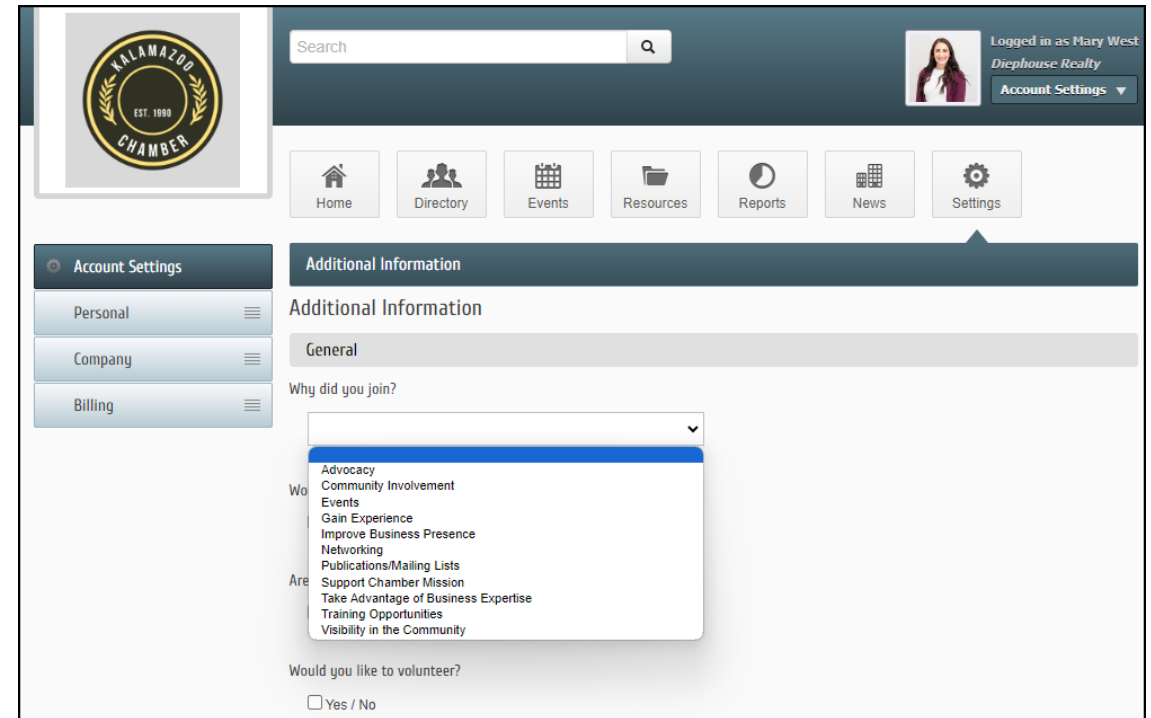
KALAMAZOO
EST. 1990
CHAMBER

Search

Logged in as Mary West
Diephouse Realty
Account Settings ▼

Home
Directory
Events
Resources
Reports
News
Settings

Account Settings
Personal
Company
Billing

Additional Information

Additional Information

General

Why did you join?

Advocacy
Community Involvement
Events
Gain Experience
Improve Business Presence
Networking
Publications/Mailing Lists
Support Chamber Mission
Take Advantage of Business Expertise
Training Opportunities
Visibility in the Community

Wo

Are

Would you like to volunteer?

Yes / No